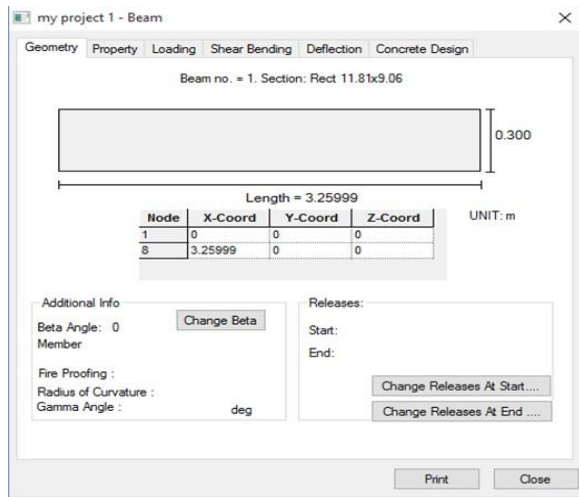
my project 1 - Beam

×

Geometry | Property | Loading | Shear Bending | Deflection | Concrete Design

Beam no. = 1. Section: Rect 11.81x9.06

0.300

Length = 3.25999

UNIT: m

| Node | X-Coord | Y-Coord | Z-Coord |
|---|---|---|---|
| 1 | 0 | 0 | 0 |
| 8 | 3.25999 | 0 | 0 |

Additional Info

Beta Angle: 0

Change Beta

Member

Fire Proofing :

Radius of Curvature :

Gamma Angle : deg

Releases:

Start:

End:

Change Releases At Start....

Change Releases At End ....

Print

Close